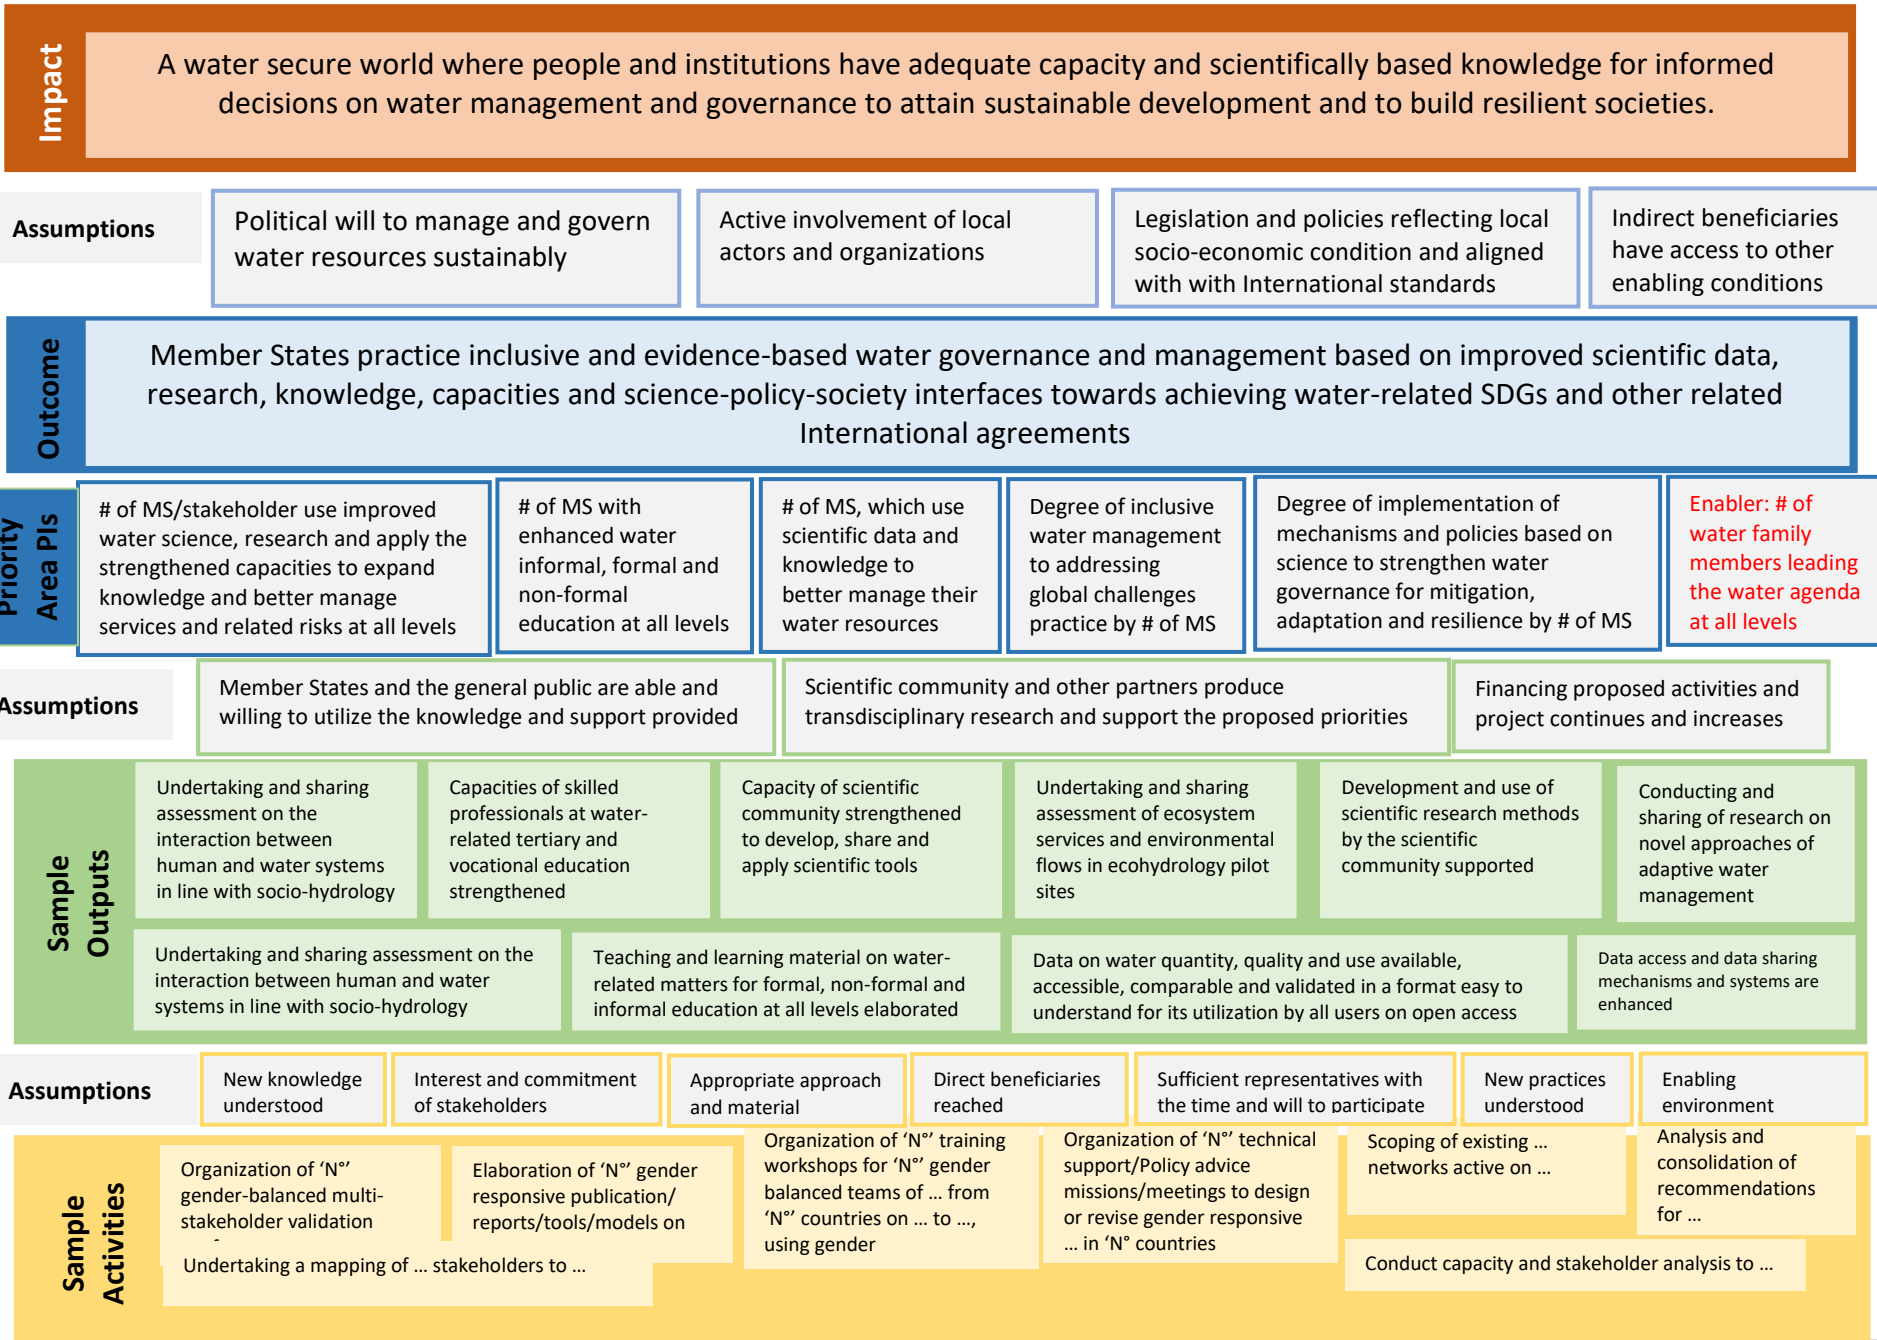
Impact

A water secure world where people and institutions have adequate capacity and scientifically based knowledge for informed decisions on water management and governance to attain sustainable development and to build resilient societies.

Assumptions

Political will to manage and govern water resources sustainably

Active involvement of local actors and organizations

Legislation and policies reflecting local socio-economic condition and aligned with with International standards

Indirect beneficiaries have access to other enabling conditions

Outcome

Member States practice inclusive and evidence-based water governance and management based on improved scientific data, research, knowledge, capacities and science-policy-society interfaces towards achieving water-related SDGs and other related International agreements

Priority Area PIs

# of MS/stakeholder use improved water science, research and apply the strengthened capacities to expand knowledge and better manage services and related risks at all levels

# of MS with enhanced water informal, formal and non-formal education at all levels

# of MS, which use scientific data and knowledge to better manage their water resources

Degree of inclusive water management to addressing global challenges practice by # of MS

Degree of implementation of mechanisms and policies based on science to strengthen water governance for mitigation, adaptation and resilience by # of MS

Enabler: # of water family members leading the water agenda at all levels

Assumptions

Member States and the general public are able and willing to utilize the knowledge and support provided

Scientific community and other partners produce transdisciplinary research and support the proposed priorities

Financing proposed activities and project continues and increases

Sample Outputs

Undertaking and sharing assessment on the interaction between human and water systems in line with socio-hydrology

Capacities of skilled professionals at water-related tertiary and vocational education strengthened

Capacity of scientific community strengthened to develop, share and apply scientific tools

Undertaking and sharing assessment of ecosystem services and environmental flows in ecohydrology pilot sites

Development and use of scientific research methods by the scientific community supported

Conducting and sharing of research on novel approaches of adaptive water management

Undertaking and sharing assessment on the interaction between human and water systems in line with socio-hydrology

Teaching and learning material on water-related matters for formal, non-formal and informal education at all levels elaborated

Data on water quantity, quality and use available, accessible, comparable and validated in a format easy to understand for its utilization by all users on open access

Data access and data sharing mechanisms and systems are enhanced

Assumptions

New knowledge understood

Interest and commitment of stakeholders

Appropriate approach and material

Direct beneficiaries reached

Sufficient representatives with the time and will to participate

New practices understood

Enabling environment

Sample Activities

Organization of ‘N°’ gender-balanced multi-stakeholder validation

Elaboration of ‘N°’ gender responsive publication/ reports/tools/models on

Organization of ‘N°’ training workshops for ‘N°’ gender balanced teams of … from ‘N°’ countries on … to …, using gender

Organization of ‘N°’ technical support/Policy advice missions/meetings to design or revise gender responsive … in ‘N° countries

Scoping of existing … networks active on …

Analysis and consolidation of recommendations for …

Undertaking a mapping of … stakeholders to …

Conduct capacity and stakeholder analysis to …